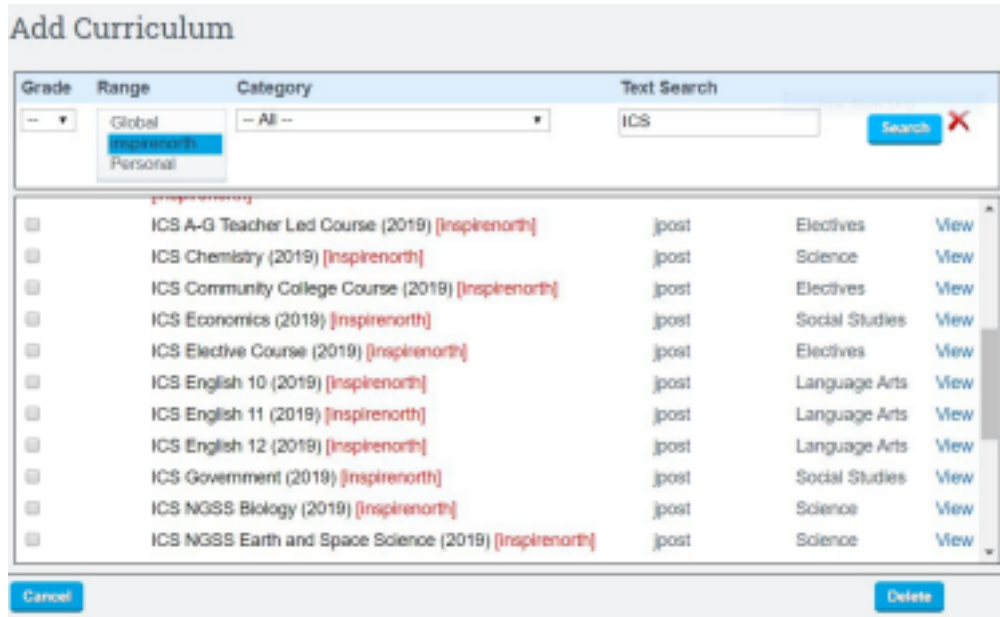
Add Curriculum

| Grade | Range | Category | Text Search |
|---|---|---|---|
| -- | Global<br>Inspirenorth<br>Personal | -- All -- | ICS |

Search

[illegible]

| | | | | |
|---|---|---|---|---|
| | ICS A-G Teacher Led Course (2019) [Inspirenorth] | jpost | Electives | View |
| | ICS Chemistry (2019) [Inspirenorth] | jpost | Science | View |
| | ICS Community College Course (2019) [Inspirenorth] | jpost | Electives | View |
| | ICS Economics (2019) [Inspirenorth] | jpost | Social Studies | View |
| | ICS Elective Course (2019) [Inspirenorth] | jpost | Electives | View |
| | ICS English 10 (2019) [Inspirenorth] | jpost | Language Arts | View |
| | ICS English 11 (2019) [Inspirenorth] | jpost | Language Arts | View |
| | ICS English 12 (2019) [Inspirenorth] | jpost | Language Arts | View |
| | ICS Government (2019) [Inspirenorth] | jpost | Social Studies | View |
| | ICS NGSS Biology (2019) [Inspirenorth] | jpost | Science | View |
| | ICS NGSS Earth and Space Science (2019) [Inspirenorth] | jpost | Science | View |

Cancel

Delete